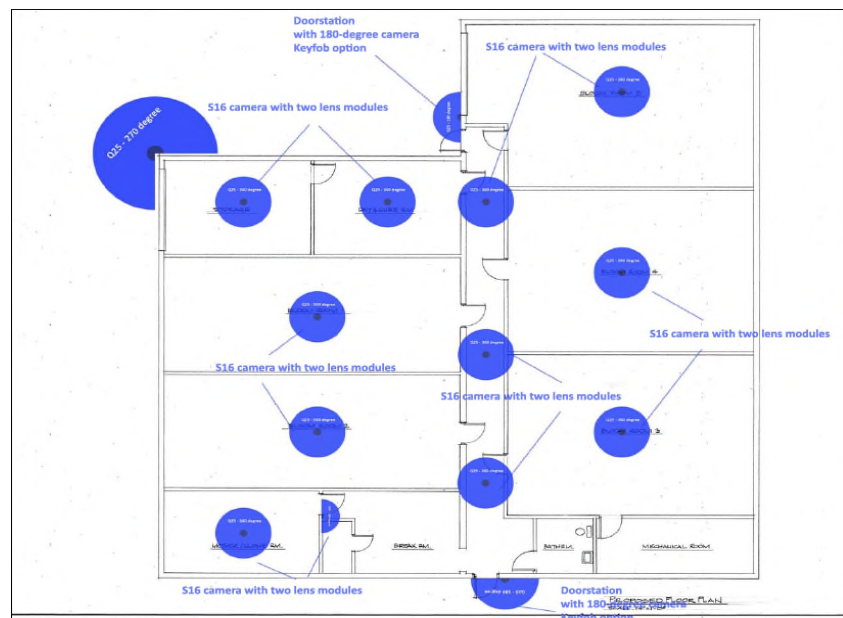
Doorstation
with 180-degree camera
Keyfob option

S16 camera with two lens modules

Q25 - 270 degree

S16 camera with two lens modules

Q25 - 360 degree

STORAGE

Q25 - 360 degree

OUTDOOR SH

Q25 - 360 degree

Q25 - 360 degree

Q25 - 360 degree

Q25 - 360 degree

Q25 - 360 degree

S16 camera with two lens modules

Q25 - 360 degree

S16 camera with two lens modules

S16 camera with two lens modules

Q25 - 360 degree

Q25 - 360 degree

Q25 - 360 degree

Q25 - 360 degree

BREAK RM.

BATH

MECHANICAL ROOM

S16 camera with two lens modules

Doorstation
with 180-degree camera
Keyfob option

PROPOSED FLOOR PLAN